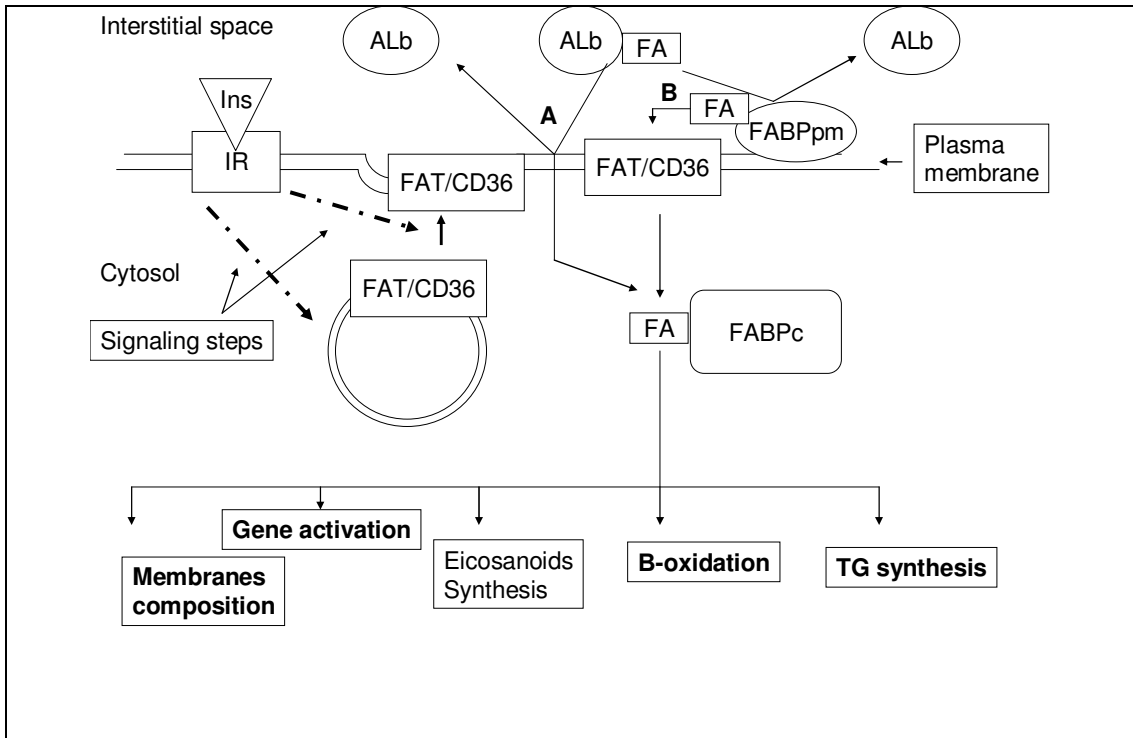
Interstitial space

ALb

ALb

FA

ALb

Ins

B

FA

A

FABPpm

IR

FAT/CD36

FAT/CD36

Plasma membrane

Cytosol

FAT/CD36

Signaling steps

FA

FABPc

Gene activation

Membranes composition

Eicosanoids Synthesis

B-oxidation

TG synthesis